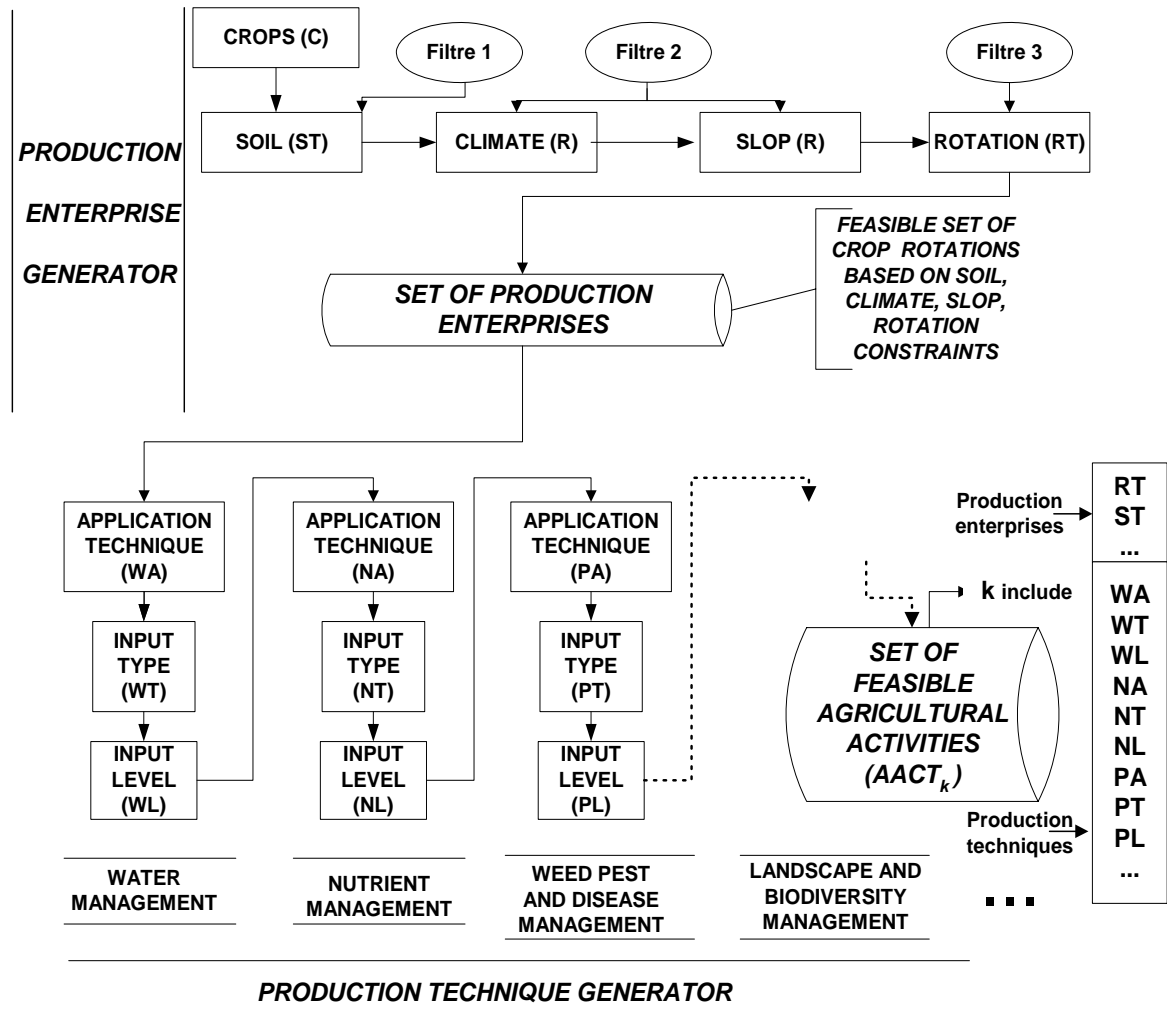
PRODUCTION ENTERPRISE GENERATOR

CROPS (C)

Filtre 1

Filtre 2

Filtre 3

SOIL (ST)

CLIMATE (R)

SLOP (R)

ROTATION (RT)

SET OF PRODUCTION ENTERPRISES

FEASIBLE SET OF CROP ROTATIONS BASED ON SOIL, CLIMATE, SLOP, ROTATION CONSTRAINTS

APPLICATION TECHNIQUE (WA)

INPUT TYPE (WT)

INPUT LEVEL (WL)

APPLICATION TECHNIQUE (NA)

INPUT TYPE (NT)

INPUT LEVEL (NL)

APPLICATION TECHNIQUE (PA)

INPUT TYPE (PT)

INPUT LEVEL (PL)

SET OF FEASIBLE AGRICULTURAL ACTIVITIES ($(AACT_k)$)

k include

Production enterprises

RT
ST
...

WA
WT
WL
NA
NT
NL
PA
PT
PL
...

Production techniques

WATER MANAGEMENT

NUTRIENT MANAGEMENT

WEED PEST AND DISEASE MANAGEMENT

LANDSCAPE AND BIODIVERSITY MANAGEMENT

...

PRODUCTION TECHNIQUE GENERATOR